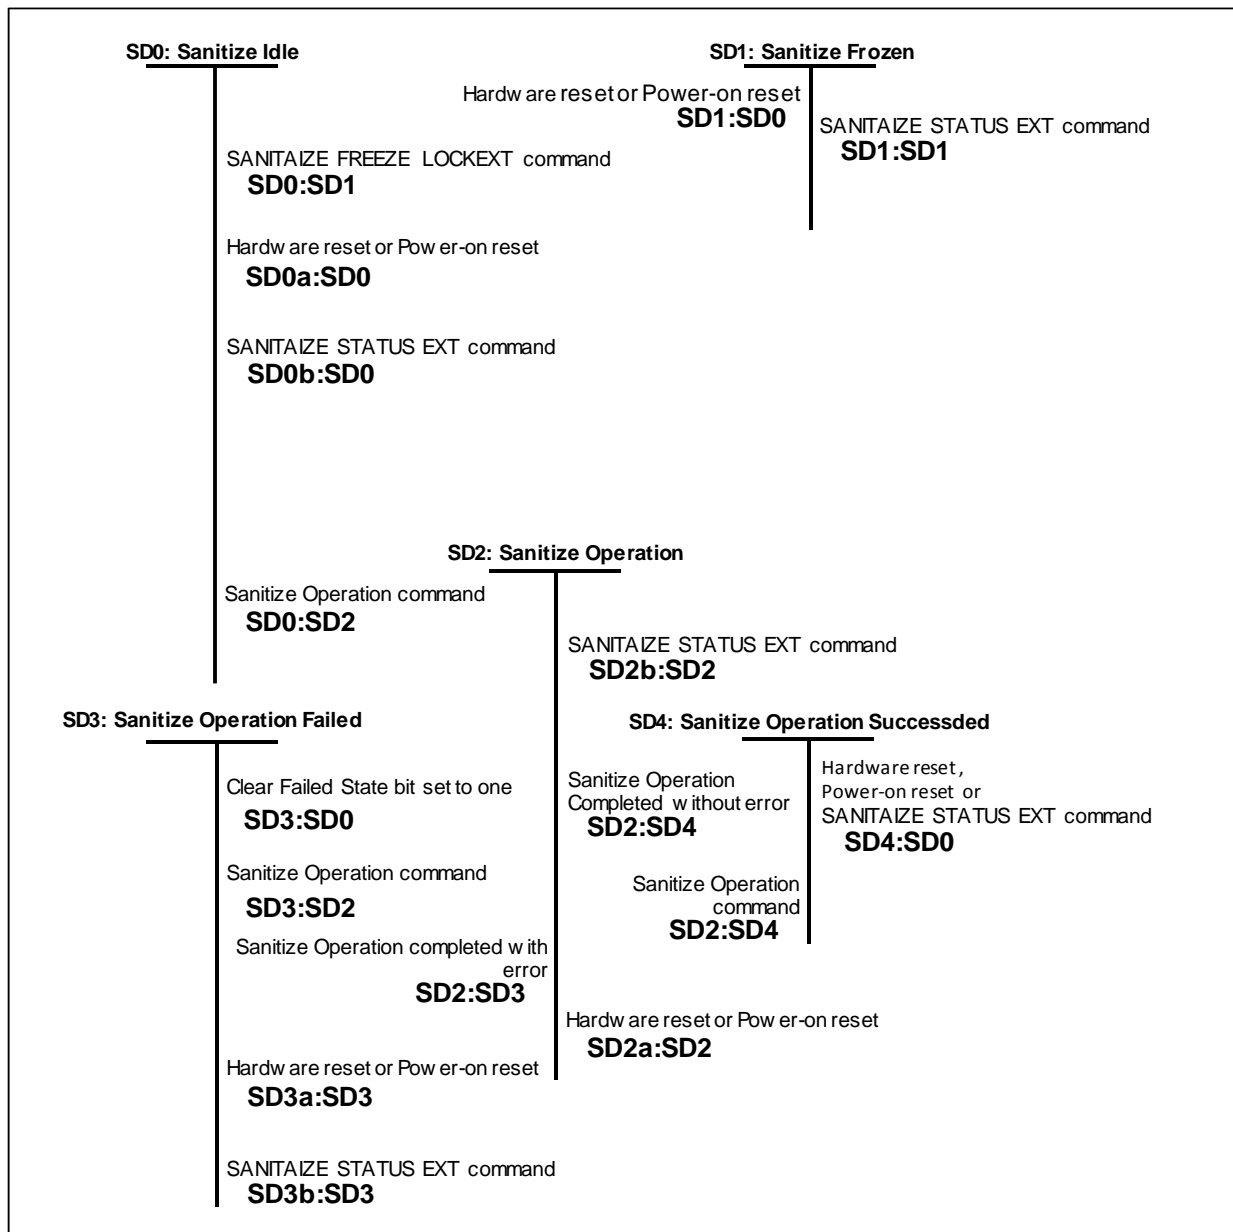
SD0: Sanitize Idle

SD1: Sanitize Frozen

Hardware reset or Power-on reset
SD1:SD0

SANITAIZE STATUS EXT command
SD1:SD1

SANITAIZE FREEZE LOCKEXT command
SD0:SD1

Hardware reset or Power-on reset
SD0a:SD0

SANITAIZE STATUS EXT command
SD0b:SD0

SD2: Sanitize Operation

Sanitize Operation command
SD0:SD2

SANITAIZE STATUS EXT command
SD2b:SD2

SD3: Sanitize Operation Failed

SD4: Sanitize Operation Successded

Clear Failed State bit set to one
SD3:SD0

Sanitize Operation Completed without error
SD2:SD4

Hardware reset, Power-on reset or SANITAIZE STATUS EXT command
SD4:SD0

Sanitize Operation command
SD3:SD2

Sanitize Operation command
SD2:SD4

Sanitize Operation completed with error
SD2:SD3

Hardware reset or Power-on reset
SD2a:SD2

Hardware reset or Power-on reset
SD3a:SD3

SANITAIZE STATUS EXT command
SD3b:SD3